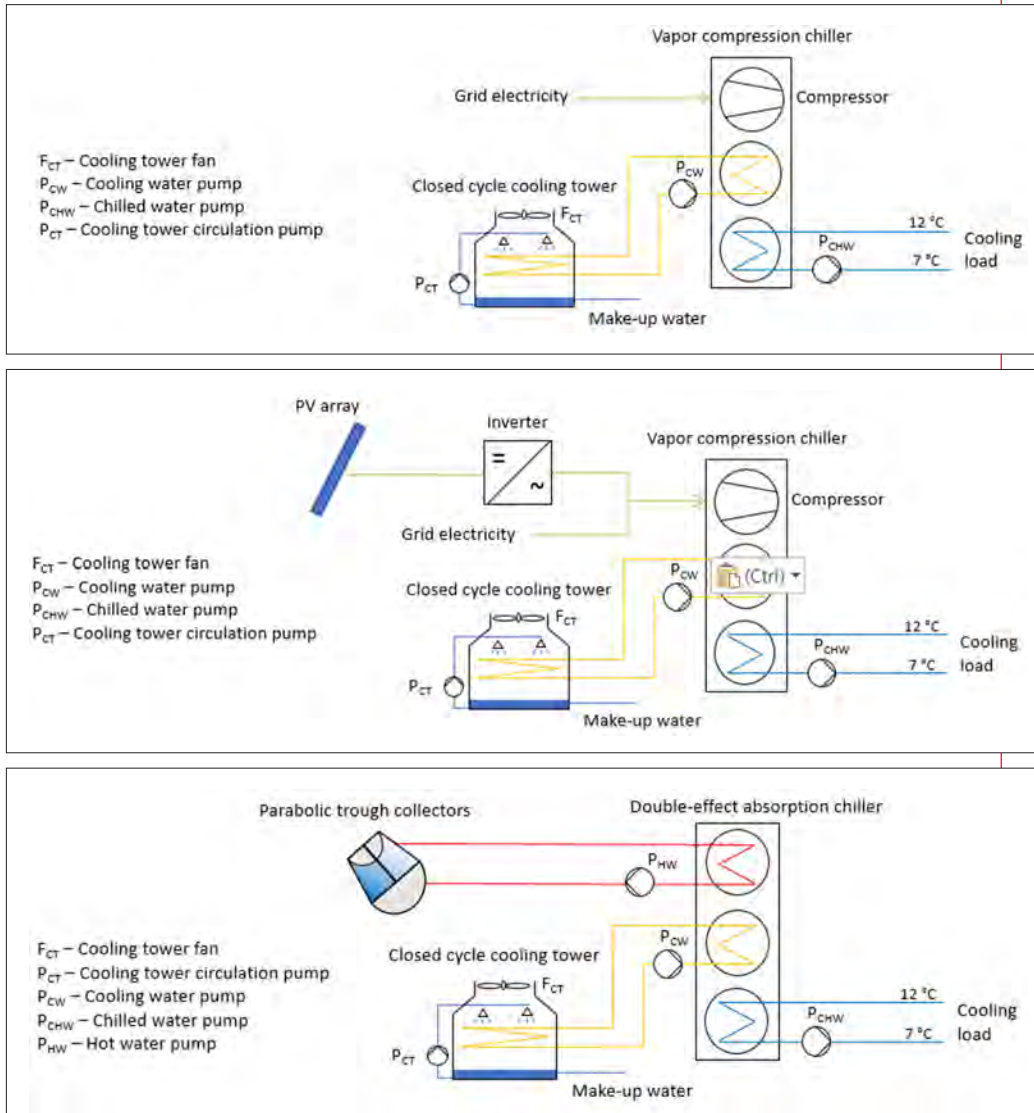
Vapor compression chiller

Grid electricity

Compressor

$F_{CT}$ – Cooling tower fan
$P_{CW}$ – Cooling water pump
$P_{CHW}$ – Chilled water pump
$P_{CT}$ – Cooling tower circulation pump

Closed cycle cooling tower

$P_{CW}$

$F_{CT}$

12 °C

$P_{CHW}$

Cooling load

7 °C

$P_{CT}$

Make-up water

PV array

Inverter

Vapor compression chiller

Compressor

Grid electricity

$F_{CT}$ – Cooling tower fan
$P_{CW}$ – Cooling water pump
$P_{CHW}$ – Chilled water pump
$P_{CT}$ – Cooling tower circulation pump

Closed cycle cooling tower

$P_{CW}$

(Ctrl)

$F_{CT}$

12 °C

$P_{CHW}$

Cooling load

7 °C

$P_{CT}$

Make-up water

Parabolic trough collectors

Double-effect absorption chiller

$P_{HW}$

$F_{CT}$ – Cooling tower fan
$P_{CT}$ – Cooling tower circulation pump
$P_{CW}$ – Cooling water pump
$P_{CHW}$ – Chilled water pump
$P_{HW}$ – Hot water pump

Closed cycle cooling tower

$P_{CW}$

$F_{CT}$

12 °C

$P_{CHW}$

Cooling load

7 °C

$P_{CT}$

Make-up water